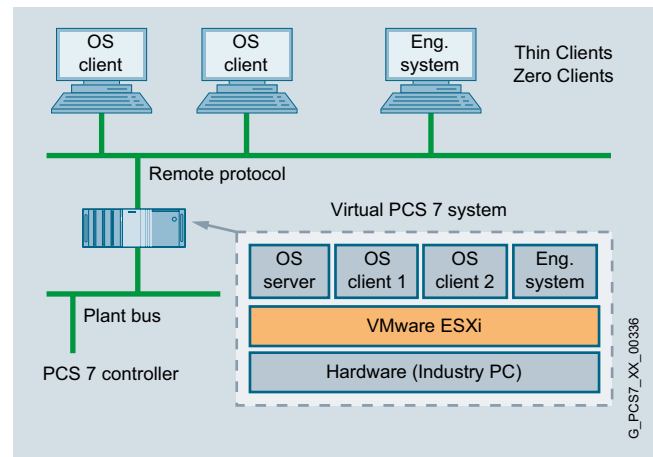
OS client

OS client

Eng. system

Thin Clients
Zero Clients

Remote protocol

Virtual PCS 7 system

OS server

OS client 1

OS client 2

Eng. system

VMware ESXi

Hardware (Industry PC)

Plant bus

PCS 7 controller

G_PCS7_XX_00336